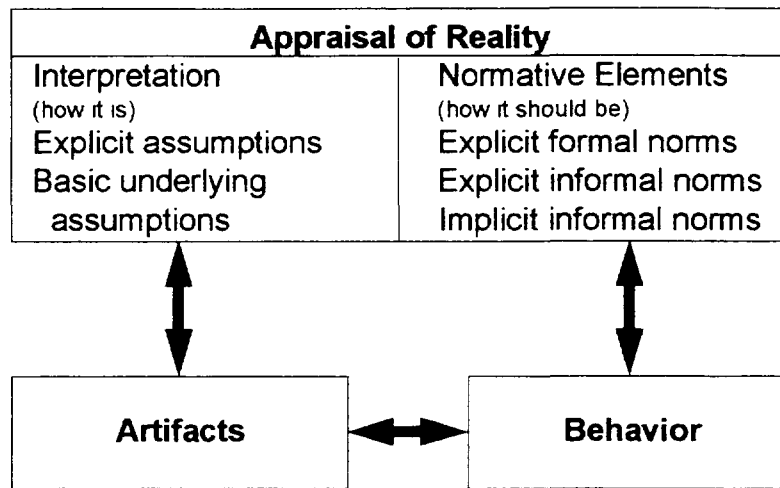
**Appraisal of Reality**

| Interpretation (how it is) | Normative Elements (how it should be) |
|---|---|
| Explicit assumptions | Explicit formal norms |
| Basic underlying assumptions | Explicit informal norms |
| | Implicit informal norms |

**Artifacts**

**Behavior**